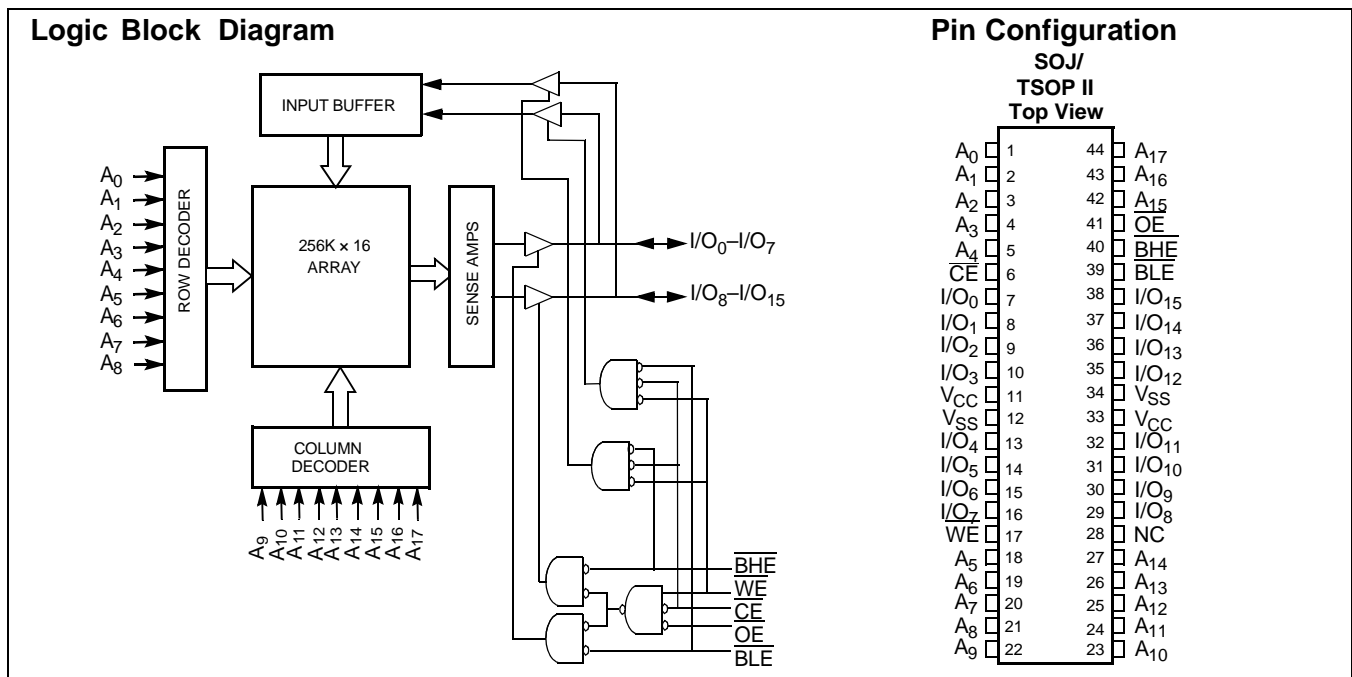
Logic Block Diagram

INPUT BUFFER

$A_0$ $A_1$ $A_2$ $A_3$ $A_4$ $A_5$ $A_6$ $A_7$ $A_8$

ROW DECODER

256K × 16 ARRAY

SENSE AMPS

$I/O_0$–$I/O_7$

$I/O_8$–$I/O_{15}$

COLUMN DECODER

$A_9$ $A_{10}$ $A_{11}$ $A_{12}$ $A_{13}$ $A_{14}$ $A_{15}$ $A_{16}$ $A_{17}$

$\overline{BHE}$
$\overline{WE}$
$\overline{CE}$
$\overline{OE}$
$\overline{BLE}$

Pin Configuration

SOJ/
TSOP II
Top View

| | | | |
|---|---|---|---|
| $A_0$ | 1 | 44 | $A_{17}$ |
| $A_1$ | 2 | 43 | $A_{16}$ |
| $A_2$ | 3 | 42 | $A_{15}$ |
| $A_3$ | 4 | 41 | $\overline{OE}$ |
| $A_4$ | 5 | 40 | $\overline{BHE}$ |
| $\overline{CE}$ | 6 | 39 | $\overline{BLE}$ |
| $I/O_0$ | 7 | 38 | $I/O_{15}$ |
| $I/O_1$ | 8 | 37 | $I/O_{14}$ |
| $I/O_2$ | 9 | 36 | $I/O_{13}$ |
| $I/O_3$ | 10 | 35 | $I/O_{12}$ |
| $V_{CC}$ | 11 | 34 | $V_{SS}$ |
| $V_{SS}$ | 12 | 33 | $V_{CC}$ |
| $I/O_4$ | 13 | 32 | $I/O_{11}$ |
| $I/O_5$ | 14 | 31 | $I/O_{10}$ |
| $I/O_6$ | 15 | 30 | $I/O_9$ |
| $I/O_7$ | 16 | 29 | $I/O_8$ |
| $\overline{WE}$ | 17 | 28 | NC |
| $A_5$ | 18 | 27 | $A_{14}$ |
| $A_6$ | 19 | 26 | $A_{13}$ |
| $A_7$ | 20 | 25 | $A_{12}$ |
| $A_8$ | 21 | 24 | $A_{11}$ |
| $A_9$ | 22 | 23 | $A_{10}$ |